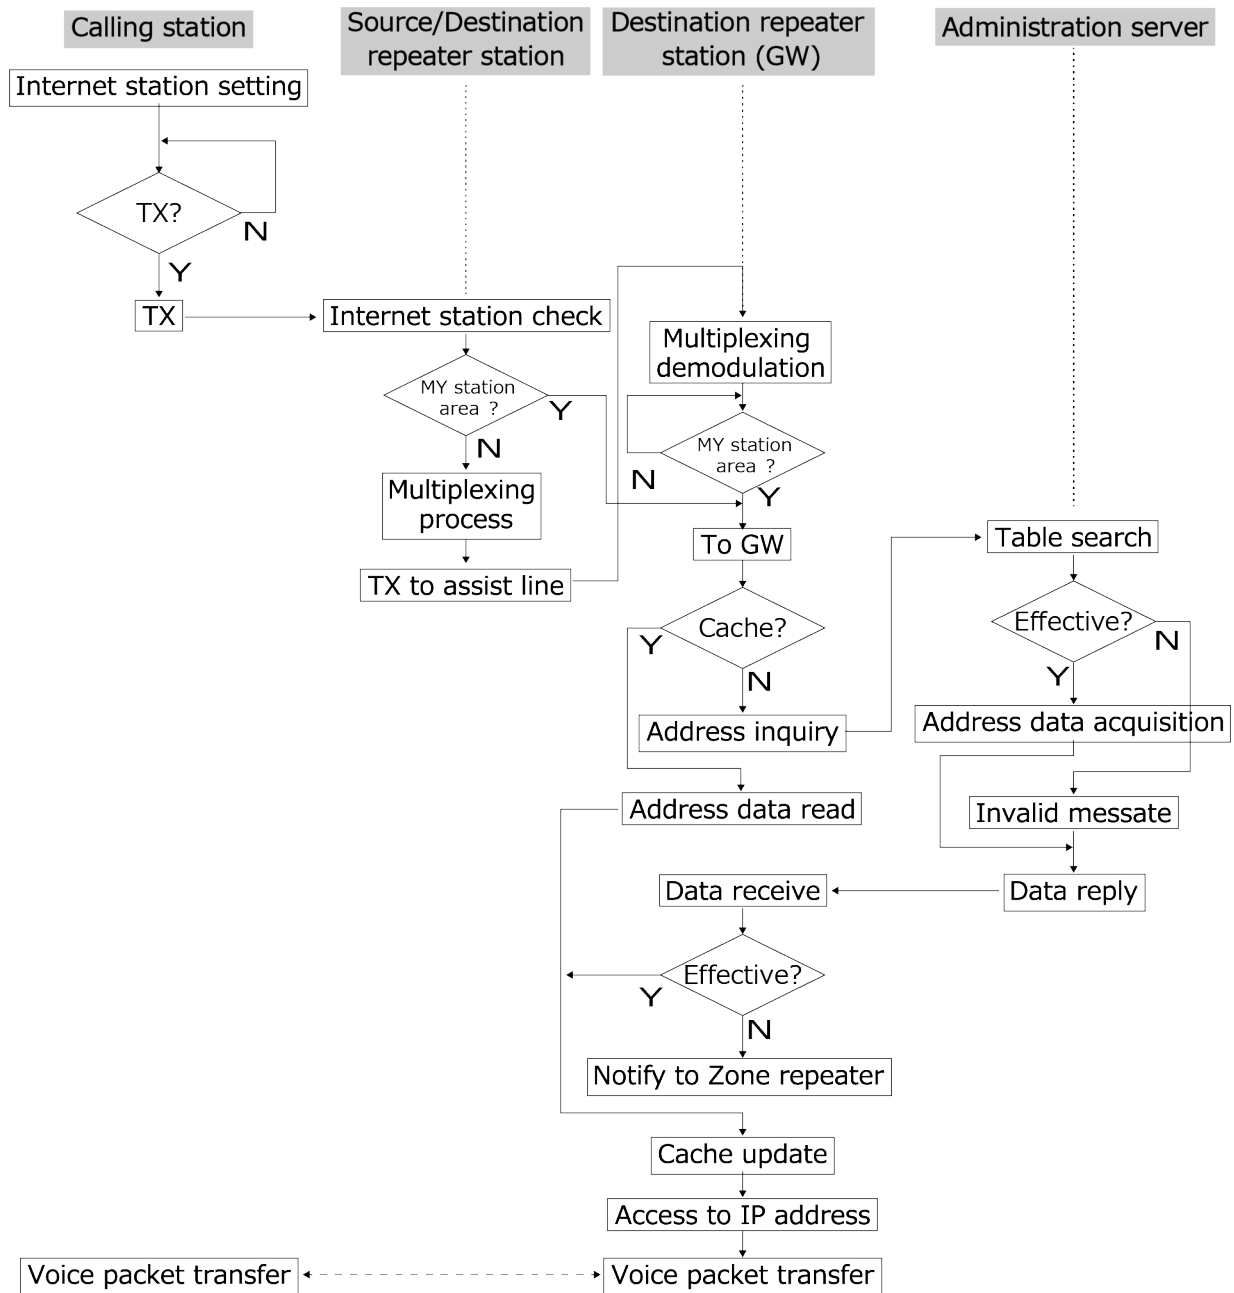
Calling station

Source/Destination repeater station

Destination repeater station (GW)

Administration server

Internet station setting

TX?

N

Y

TX

Internet station check

MY station area ?

Y

N

Multiplexing process

TX to assist line

Multiplexing demodulation

MY station area ?

N

Y

To GW

Cache?

Y

N

Address inquiry

Address data read

Table search

Effective?

N

Y

Address data acquisition

Invalid messate

Data receive

Data reply

Effective?

Y

N

Notify to Zone repeater

Cache update

Access to IP address

Voice packet transfer

Voice packet transfer